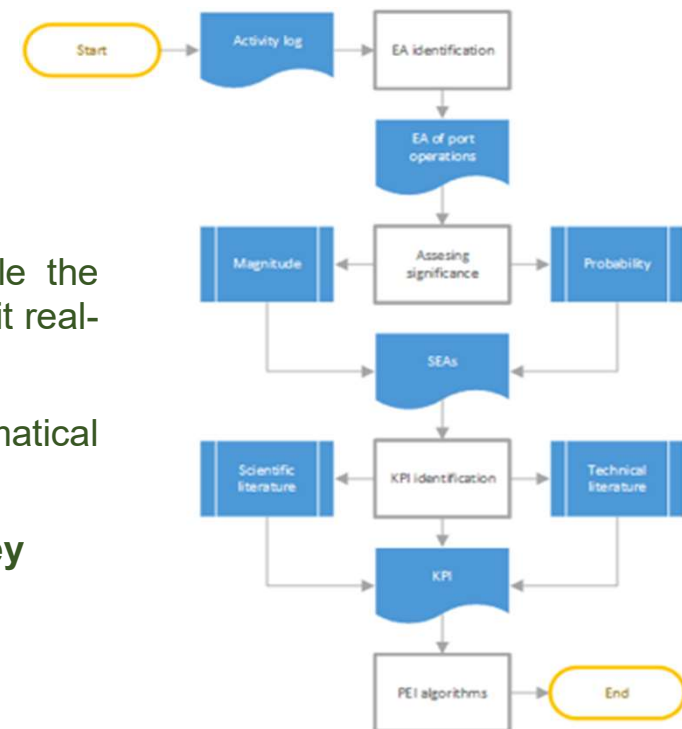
le the
it real-

natical

ey

Start

Activity log

EA identification

EA of port operations

Magnitude

Assesing significance

Probability

SEAs

Scientific literature

KPI identification

Technical literature

KPI

PEI algorithms

End